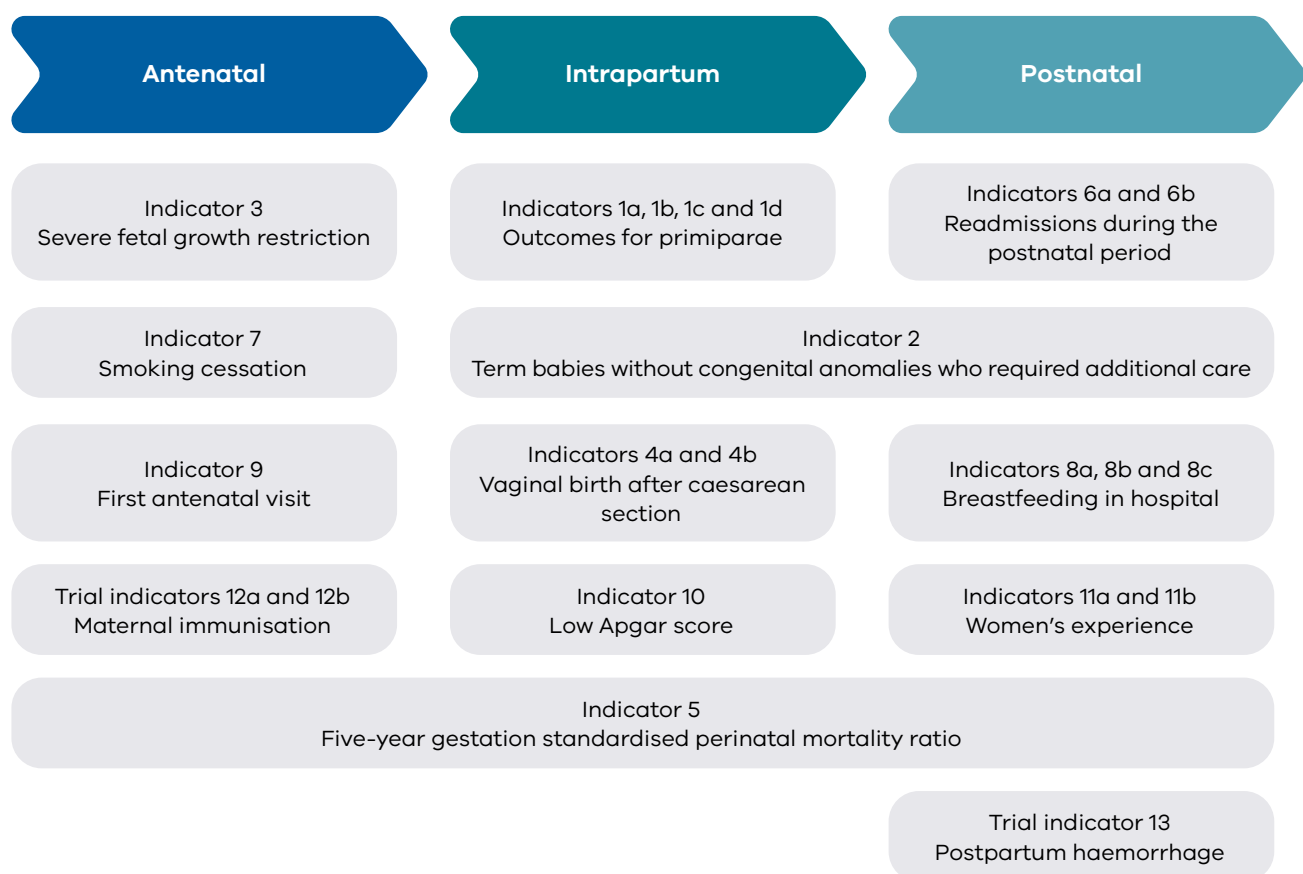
Antenatal

Intrapartum

Postnatal

Indicator 3
Severe fetal growth restriction

Indicators 1a, 1b, 1c and 1d
Outcomes for primiparae

Indicators 6a and 6b
Readmissions during the postnatal period

Indicator 7
Smoking cessation

Indicator 2
Term babies without congenital anomalies who required additional care

Indicator 9
First antenatal visit

Indicators 4a and 4b
Vaginal birth after caesarean section

Indicators 8a, 8b and 8c
Breastfeeding in hospital

Trial indicators 12a and 12b
Maternal immunisation

Indicator 10
Low Apgar score

Indicators 11a and 11b
Women's experience

Indicator 5
Five-year gestation standardised perinatal mortality ratio

Trial indicator 13
Postpartum haemorrhage